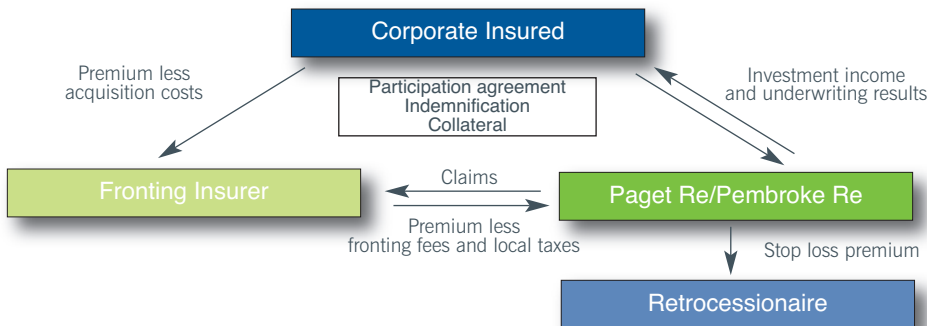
Corporate Insured

Premium less acquisition costs

Participation agreement
Indemnification
Collateral

Investment income and underwriting results

Fronting Insurer

Claims

Premium less fronting fees and local taxes

Paget Re/Pembroke Re

Stop loss premium

Retrocessionaire